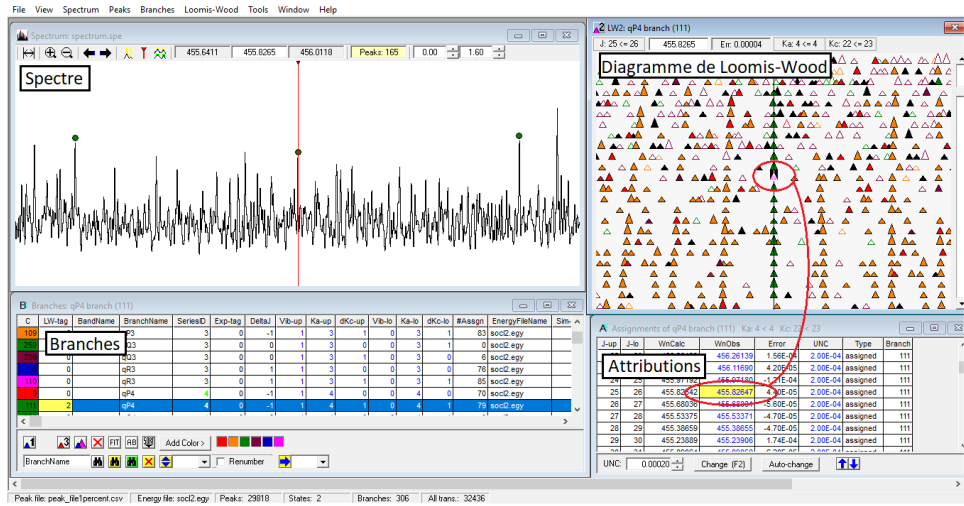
File View Spectrum Peaks Branches Loomis-Wood Tools Window Help

Spectrum: spectrum.spe

455.6411 455.8265 456.0118 Peaks: 165 0.00 1.60

Spectre

LW2: qP4 branch (111)

J: 25 <= 26 455.8265 Err: 0.00004 Ka: 4 <= 4 Kc: 22 <= 23

Diagramme de Loomis-Wood

Branches: qP4 branch (111)

| C | LW-tag | BandName | BranchName | SeriesID | Exp-tag | DeltaJ | Vib-up | Ka-up | dKc-up | Vib-lo | Ka-lo | dKc-lo | #Assgn | EnergyFileName | Sim- |
|---|---|---|---|---|---|---|---|---|---|---|---|---|---|---|---|
| 109 | 0 | | P3 | 3 | 0 | -1 | 1 | 3 | 0 | 0 | 3 | 1 | 83 | socl2.egy | |
| 250 | 0 | | Q3 | 3 | 0 | 0 | 1 | 3 | 1 | 0 | 3 | 1 | 77 | socl2.egy | |
| | 0 | | qQ3 | 3 | 0 | 0 | 1 | 3 | 1 | 0 | 3 | 0 | 6 | socl2.egy | |
| | 0 | | qR3 | 3 | 0 | 1 | 1 | 3 | 0 | 0 | 3 | 0 | 76 | socl2.egy | |
| 110 | 0 | | qR3 | 3 | 0 | 1 | 1 | 3 | 1 | 0 | 3 | 1 | 85 | socl2.egy | |
| | 0 | | qP4 | 4 | 0 | -1 | 1 | 4 | 0 | 0 | 4 | 0 | 70 | socl2.egy | |
| 111 | 2 | | qP4 | 4 | 0 | -1 | 1 | 4 | 1 | 0 | 4 | 1 | 79 | socl2.egy | |

Branches

Add Color > 

BranchName Renumber

Assignments of qP4 branch (111) Ka: 4 < 4 Kc: 22 < 23

Attributions

| J-up | J-lo | WnCalc | WnObs | Error | UNC | Type | Branch |
|---|---|---|---|---|---|---|---|
| | | | 456.26139 | 1.56E-04 | 2.00E-04 | assigned | 111 |
| | | | 456.11690 | 4.20E-05 | 2.00E-04 | assigned | 111 |
| 24 | 25 | 455.97192 | 455.97180 | -1.21E-04 | 2.00E-04 | assigned | 111 |
| 25 | 26 | 455.82642 | 455.82647 | 4.90E-05 | 2.00E-04 | assigned | 111 |
| 26 | 27 | 455.68036 | 455.68031 | -5.60E-05 | 2.00E-04 | assigned | 111 |
| 27 | 28 | 455.53375 | 455.53371 | -4.70E-05 | 2.00E-04 | assigned | 111 |
| 28 | 29 | 455.38659 | 455.38655 | -4.70E-05 | 2.00E-04 | assigned | 111 |
| 29 | 30 | 455.23889 | 455.23906 | 1.74E-04 | 2.00E-04 | assigned | 111 |

UNC: 0.00020 Change (F2) Auto-change

Peak file: peak_file1percent.csv Energy file: socl2.egy Peaks: 29818 States: 2 Branches: 306 All trans.: 32436